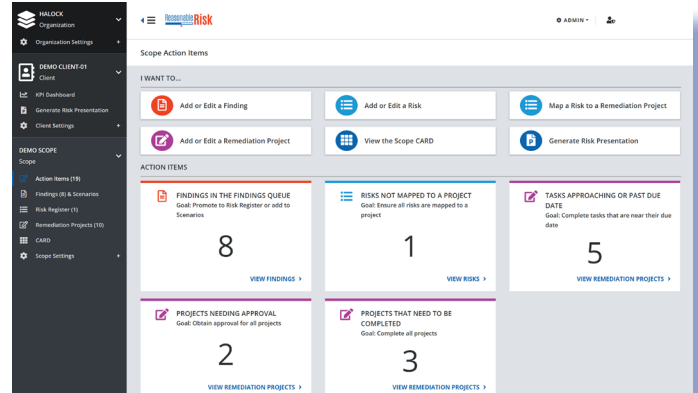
HALOCK
Organization

Organization Settings +

DEMO CLIENT-01
Client

KPI Dashboard

Generate Risk Presentation

Client Settings +

DEMO SCOPE
Scope

Action Items (19)

Findings (8) & Scenarios

Risk Register (1)

Remediation Projects (10)

CARD

Scope Settings +

Reasonable Risk

ADMIN

Scope Action Items

I WANT TO...

Add or Edit a Finding

Add or Edit a Risk

Map a Risk to a Remediation Project

Add or Edit a Remediation Project

View the Scope CARD

Generate Risk Presentation

ACTION ITEMS

FINDINGS IN THE FINDINGS QUEUE
Goal: Promote to Risk Register or add to Scenarios

8

VIEW FINDINGS >

RISKS NOT MAPPED TO A PROJECT
Goal: Ensure all risks are mapped to a project

1

VIEW RISKS >

TASKS APPROACHING OR PAST DUE DATE
Goal: Complete tasks that are near their due date

5

VIEW REMEDIATION PROJECTS >

PROJECTS NEEDING APPROVAL
Goal: Obtain approval for all projects

2

VIEW REMEDIATION PROJECTS >

PROJECTS THAT NEED TO BE COMPLETED
Goal: Complete all projects

3

VIEW REMEDIATION PROJECTS >